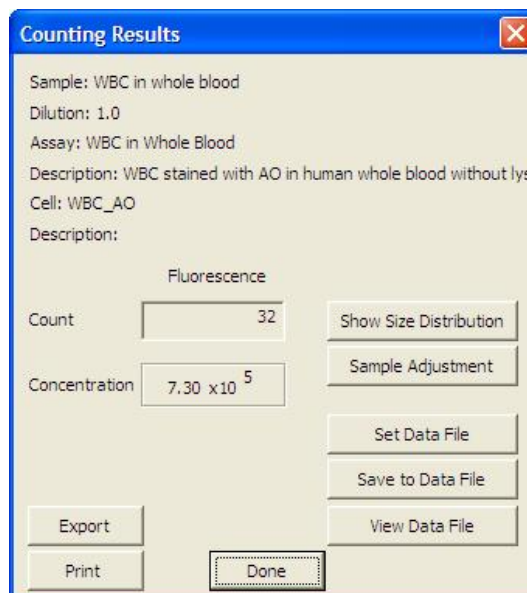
Counting Results

Sample: WBC in whole blood
Dilution: 1.0
Assay: WBC in Whole Blood
Description: WBC stained with AO in human whole blood without lys
Cell: WBC_AO
Description:

Fluorescence

Count
32

Concentration
$7.30 \times 10^5$

Show Size Distribution
Sample Adjustment
Set Data File
Save to Data File
View Data File

Export
Print
Done